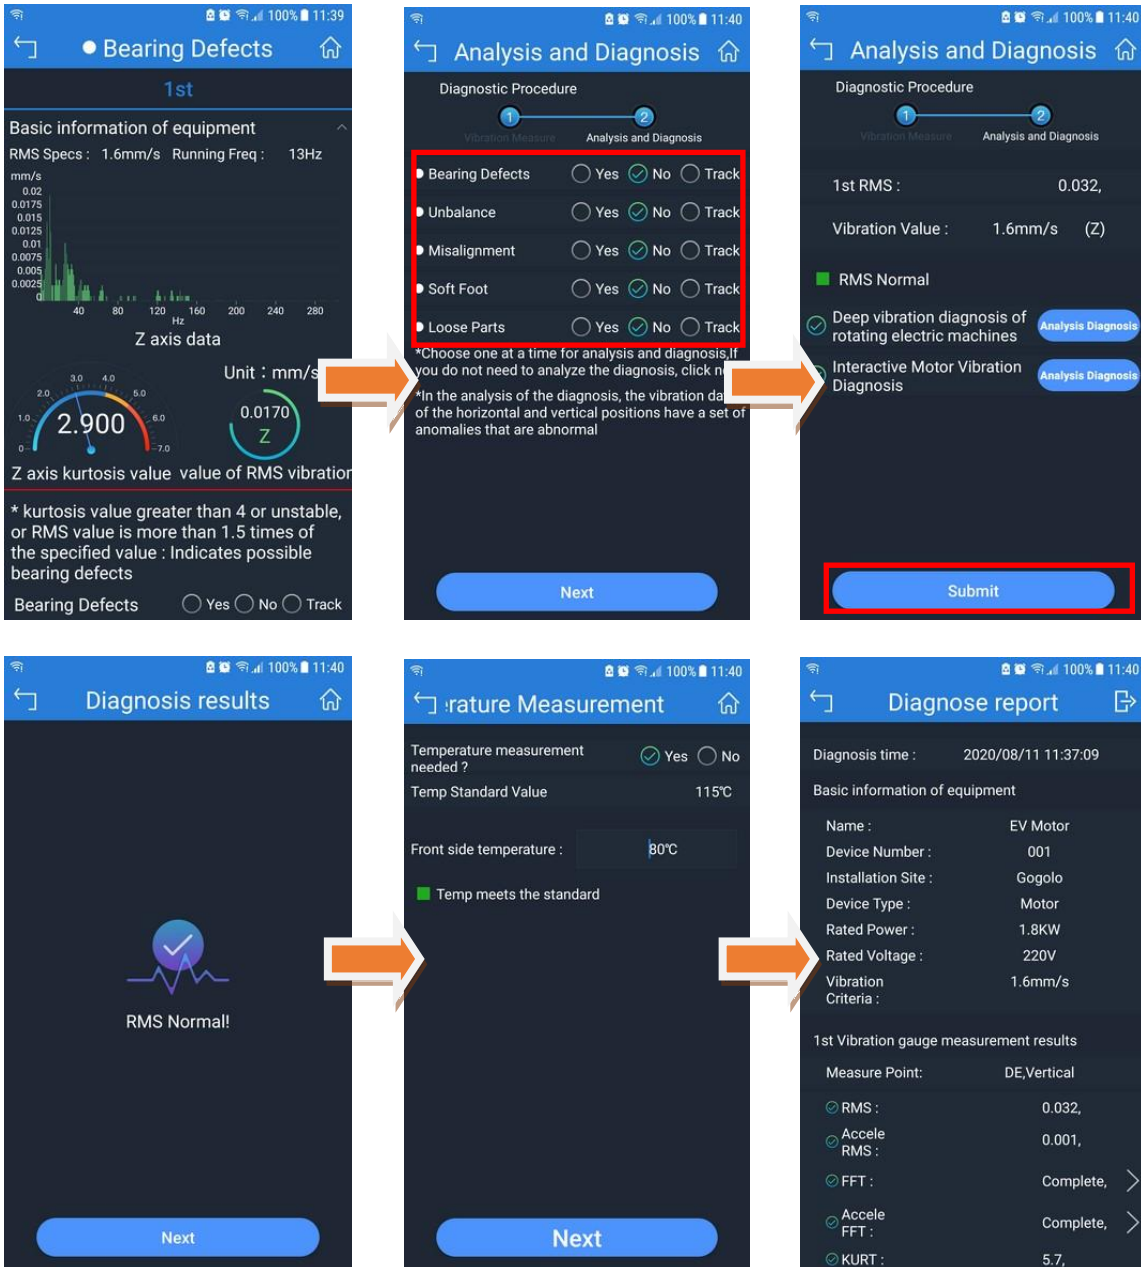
100% 11:39
Bearing Defects
1st
Basic information of equipment
RMS Specs : 1.6mm/s Running Freq : 13Hz
mm/s
0.02
0.0175
0.015
0.0125
0.01
0.0075
0.005
0.0025
0
40 80 120 160 200 240 280
Hz
Z axis data
Unit : mm/s
3.0 4.0
2.0 5.0
1.0 6.0
0 7.0
2.900
0.0170
Z
Z axis kurtosis value value of RMS vibration
* kurtosis value greater than 4 or unstable, or RMS value is more than 1.5 times of the specified value : Indicates possible bearing defects
Bearing Defects Yes No Track

100% 11:40
Analysis and Diagnosis
Diagnostic Procedure
1 2
Vibration Measure Analysis and Diagnosis
Bearing Defects Yes No Track
Unbalance Yes No Track
Misalignment Yes No Track
Soft Foot Yes No Track
Loose Parts Yes No Track
*Choose one at a time for analysis and diagnosis,If you do not need to analyze the diagnosis, click n
*In the analysis of the diagnosis, the vibration da of the horizontal and vertical positions have a set of anomalies that are abnormal
Next

100% 11:40
Analysis and Diagnosis
Diagnostic Procedure
1 2
Vibration Measure Analysis and Diagnosis
1st RMS : 0.032,
Vibration Value : 1.6mm/s (Z)
RMS Normal
Deep vibration diagnosis of rotating electric machines Analysis Diagnosis
Interactive Motor Vibration Diagnosis Analysis Diagnosis
Submit

100% 11:40
Diagnosis results
RMS Normal!
Next

100% 11:40
rature Measurement
Temperature measurement needed ? Yes No
Temp Standard Value 115℃
Front side temperature : 80℃
Temp meets the standard
Next

100% 11:40
Diagnose report
Diagnosis time : 2020/08/11 11:37:09
Basic information of equipment
Name : EV Motor
Device Number : 001
Installation Site : Gogolo
Device Type : Motor
Rated Power : 1.8KW
Rated Voltage : 220V
Vibration Criteria : 1.6mm/s
1st Vibration gauge measurement results
Measure Point: DE,Vertical
RMS : 0.032,
Accele RMS : 0.001,
FFT : Complete,
Accele FFT : Complete,
KURT : 5.7,